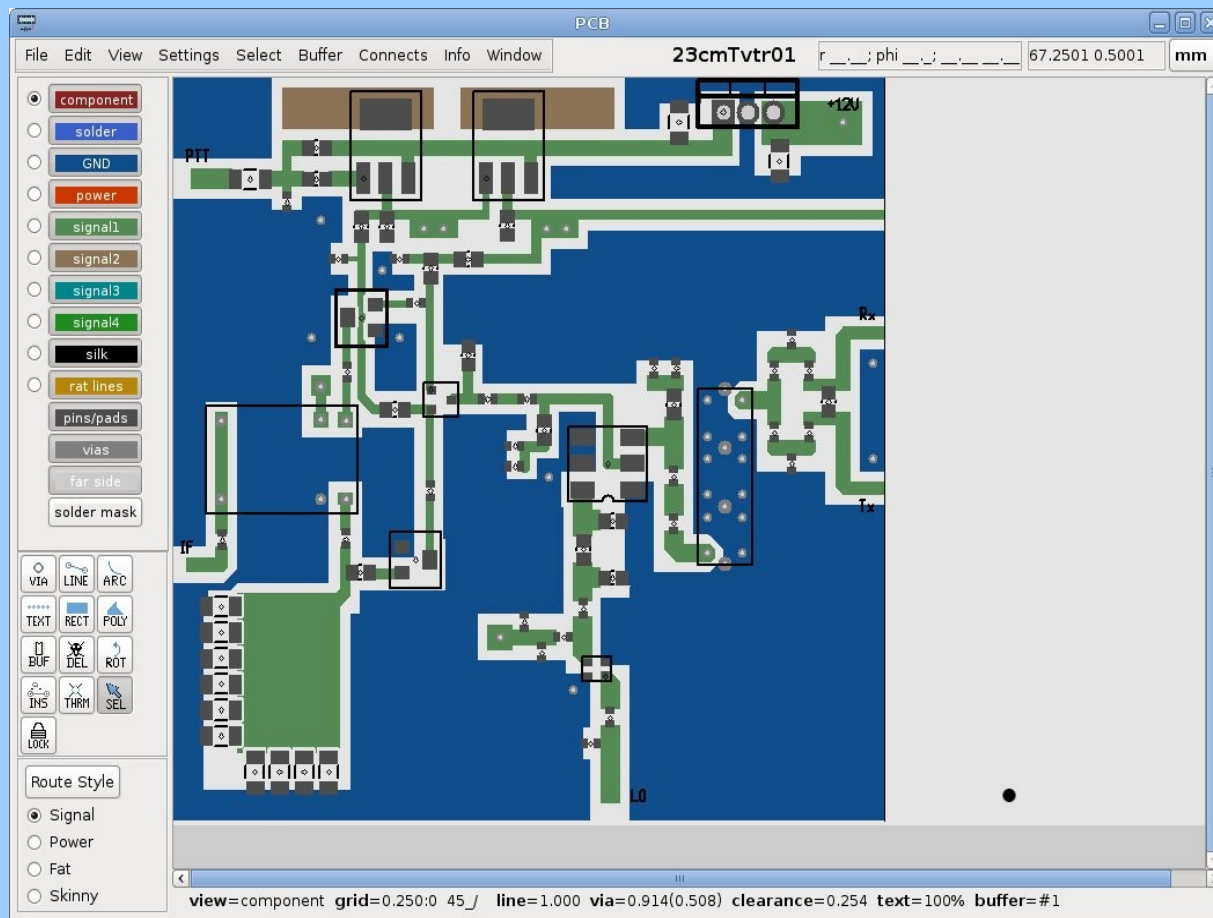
PCB

File Edit View Settings Select Buffer Connects Info Window

23cmTvtr01

r __.__; phi __.__; __.__ __.__

67.2501 0.5001

mm

component
solder
GND
power
signal1
signal2
signal3
signal4
silk
rat lines
pins/pads
vias
far side
solder mask

VIA LINE ARC
TEXT RECT POLY
BUF DEL ROT
INS THRM SEL
LOCK

Route Style
Signal
Power
Fat
Skinny

PTT
+12V
Rx
Tx
IF
LO

view=component grid=0.250:0 45_/ line=1.000 via=0.914(0.508) clearance=0.254 text=100% buffer=#1